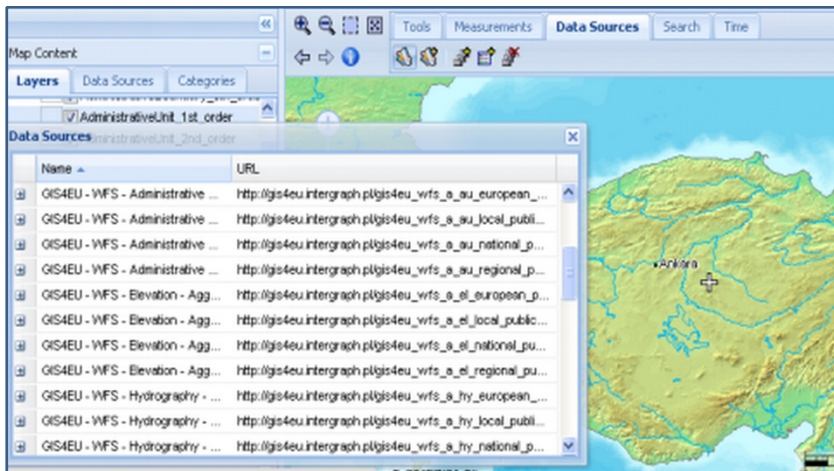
Map Content

Layers | Data Sources | Categories

AdministrativeUnit_1st_order

AdministrativeUnit_2nd_order

Tools | Measurements | Data Sources | Search | Time

Data Sources

| Name | URL |
|---|---|
| GIS4EU - WFS - Administrative ... | http://gis4eu.intergraph.pl/gis4eu_wfs_a_au_european_... |
| GIS4EU - WFS - Administrative ... | http://gis4eu.intergraph.pl/gis4eu_wfs_a_au_local_publi... |
| GIS4EU - WFS - Administrative ... | http://gis4eu.intergraph.pl/gis4eu_wfs_a_au_national_p... |
| GIS4EU - WFS - Administrative ... | http://gis4eu.intergraph.pl/gis4eu_wfs_a_au_regional_p... |
| GIS4EU - WFS - Elevation - Agg... | http://gis4eu.intergraph.pl/gis4eu_wfs_a_el_european_p... |
| GIS4EU - WFS - Elevation - Agg... | http://gis4eu.intergraph.pl/gis4eu_wfs_a_el_local_public... |
| GIS4EU - WFS - Elevation - Agg... | http://gis4eu.intergraph.pl/gis4eu_wfs_a_el_national_pu... |
| GIS4EU - WFS - Elevation - Agg... | http://gis4eu.intergraph.pl/gis4eu_wfs_a_el_regional_pu... |
| GIS4EU - WFS - Hydrography - ... | http://gis4eu.intergraph.pl/gis4eu_wfs_a_hy_european_... |
| GIS4EU - WFS - Hydrography - ... | http://gis4eu.intergraph.pl/gis4eu_wfs_a_hy_local_publi... |
| GIS4EU - WFS - Hydrography - ... | http://gis4eu.intergraph.pl/gis4eu_wfs_a_hy_national_p... |

Ankara